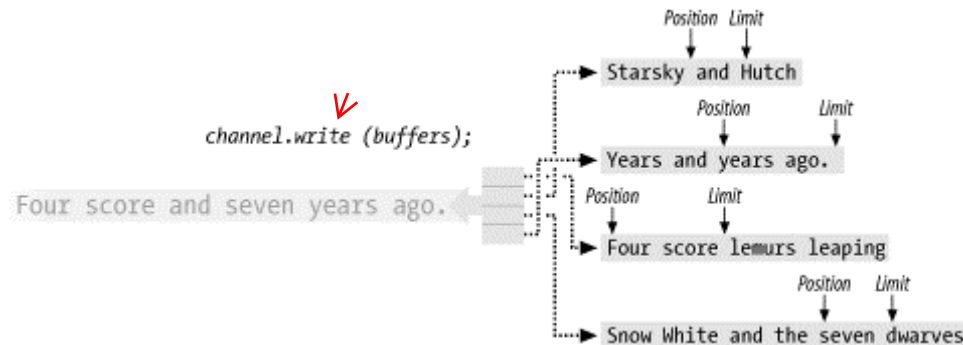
channel.write (buffers);

Four score and seven years ago.

Position Limit
Starsky and Hutch

Position Limit
Years and years ago.

Position Limit
Four score lemurs leaping

Position Limit
Snow White and the seven dwarves